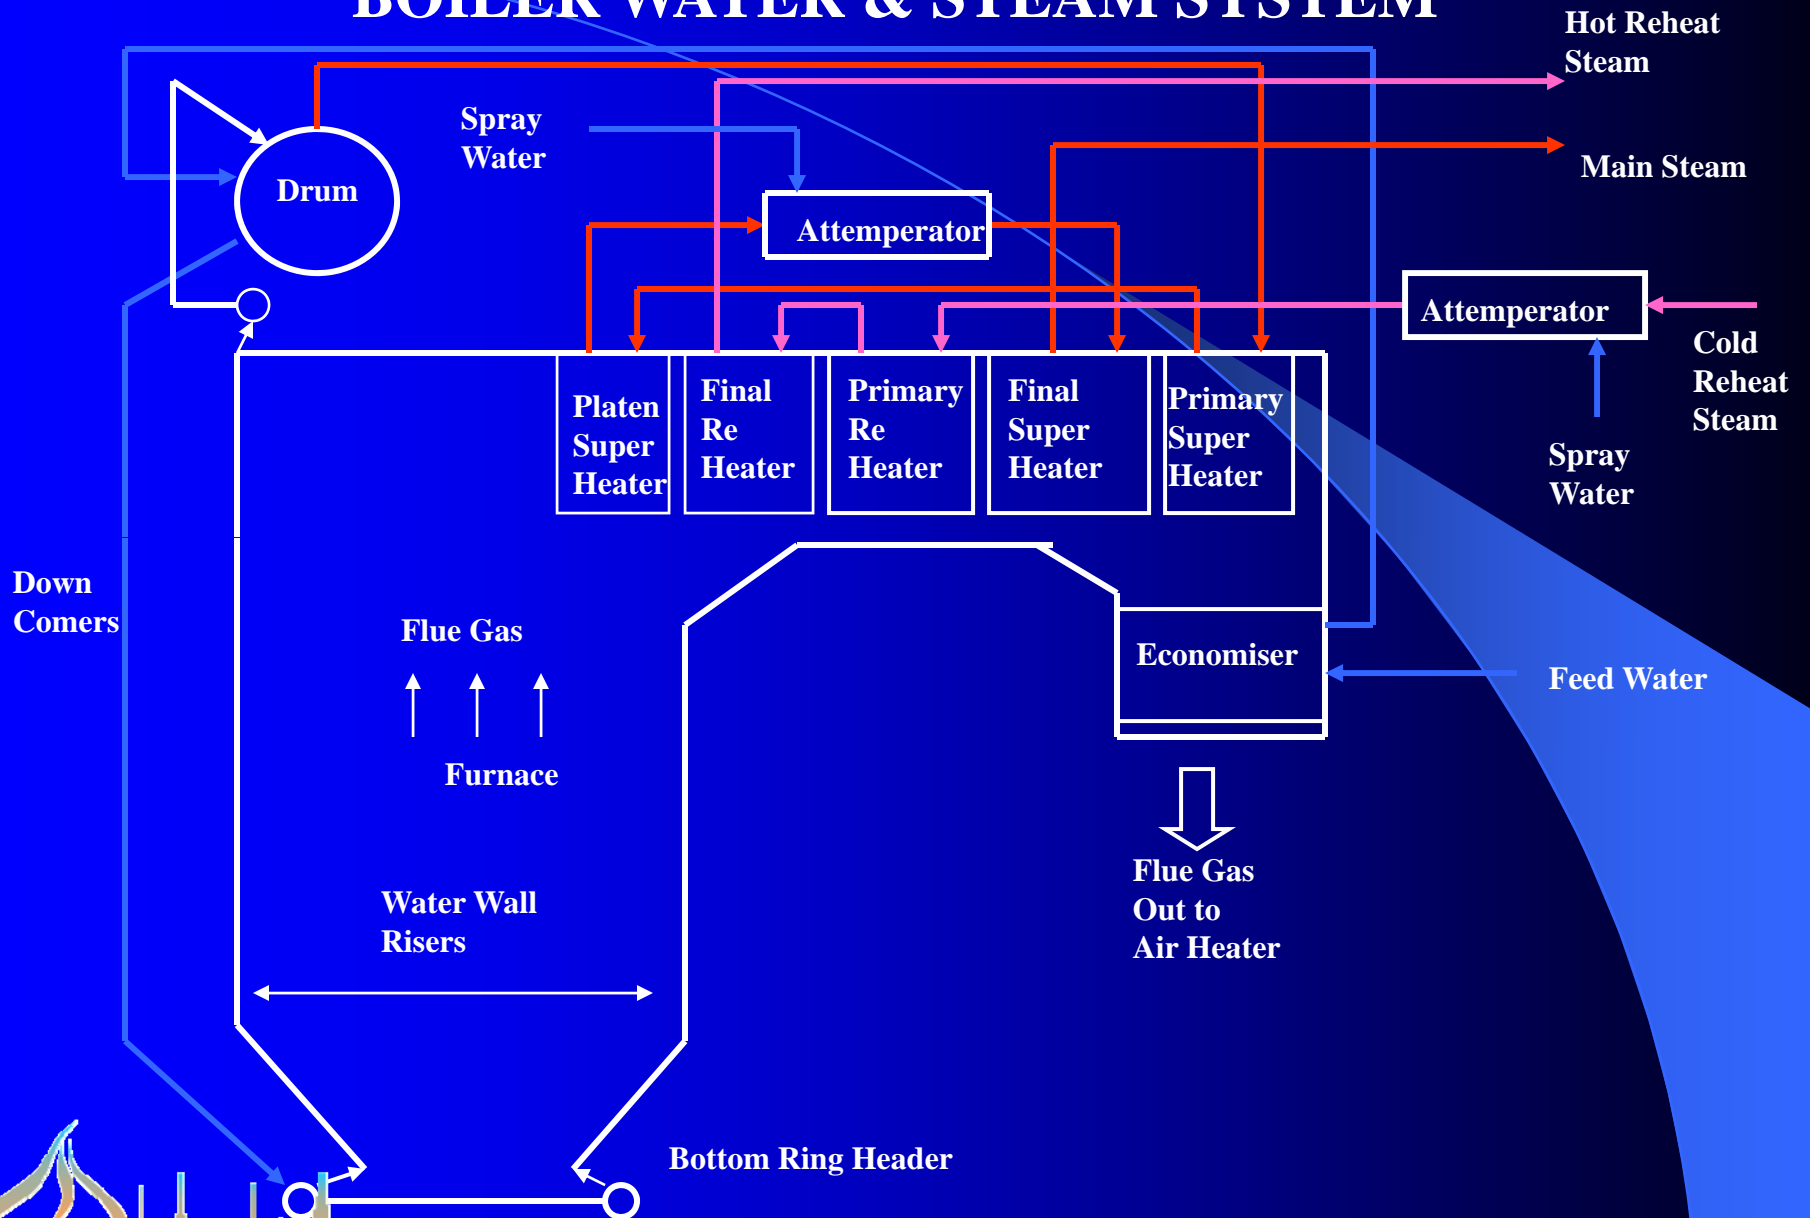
BOILER WATER & STEAM SYSTEM

Hot Reheat Steam

Spray Water

Drum

Main Steam

Attemperator

Attemperator

Cold Reheat Steam

Platen Super Heater

Final Re Heater

Primary Re Heater

Final Super Heater

Primary Super Heater

Spray Water

Down Comers

Flue Gas

Economiser

Feed Water

Furnace

Flue Gas Out to Air Heater

Water Wall Risers

Bottom Ring Header